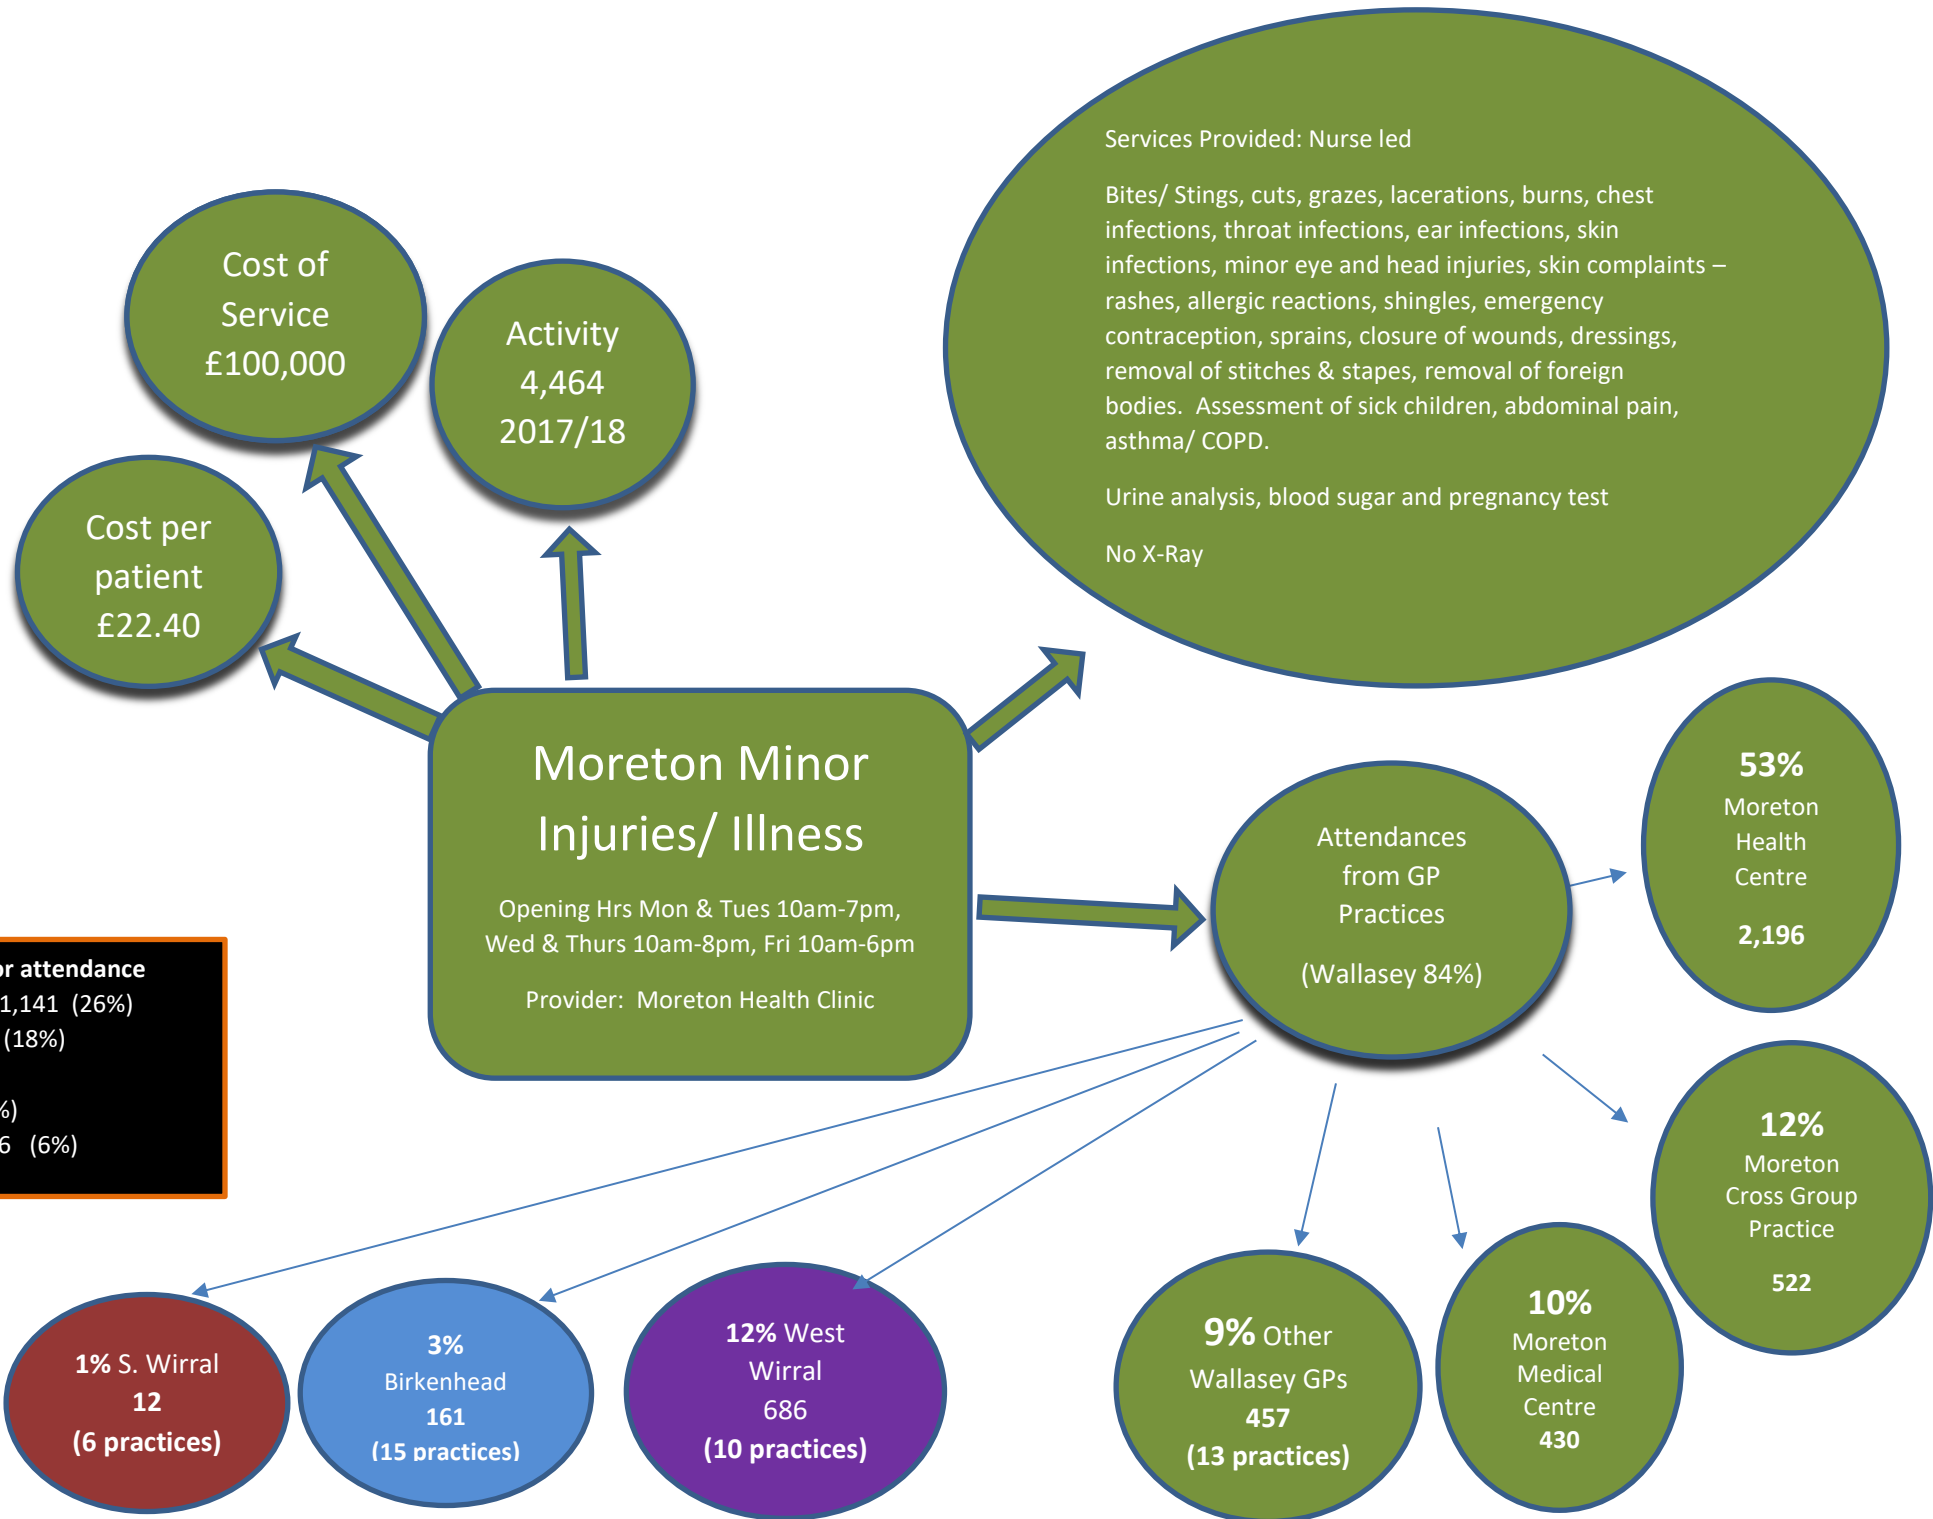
Cost of Service £100,000

Activity 4,464 2017/18

Cost per patient £22.40

Services Provided: Nurse led

Bites/ Stings, cuts, grazes, lacerations, burns, chest infections, throat infections, ear infections, skin infections, minor eye and head injuries, skin complaints – rashes, allergic reactions, shingles, emergency contraception, sprains, closure of wounds, dressings, removal of stitches & stapes, removal of foreign bodies. Assessment of sick children, abdominal pain, asthma/ COPD.

Urine analysis, blood sugar and pregnancy test

No X-Ray

Moreton Minor Injuries/ Illness

Opening Hrs Mon & Tues 10am-7pm, Wed & Thurs 10am-8pm, Fri 10am-6pm

Provider: Moreton Health Clinic

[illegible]r attendance
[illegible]1,141 (26%)
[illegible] (18%)
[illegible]%)
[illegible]6 (6%)

Attendances from GP Practices

(Wallasey 84%)

53% Moreton Health Centre

2,196

12% Moreton Cross Group Practice

522

10% Moreton Medical Centre 430

9% Other Wallasey GPs 457 (13 practices)

12% West Wirral 686 (10 practices)

3% Birkenhead 161 (15 practices)

1% S. Wirral 12 (6 practices)